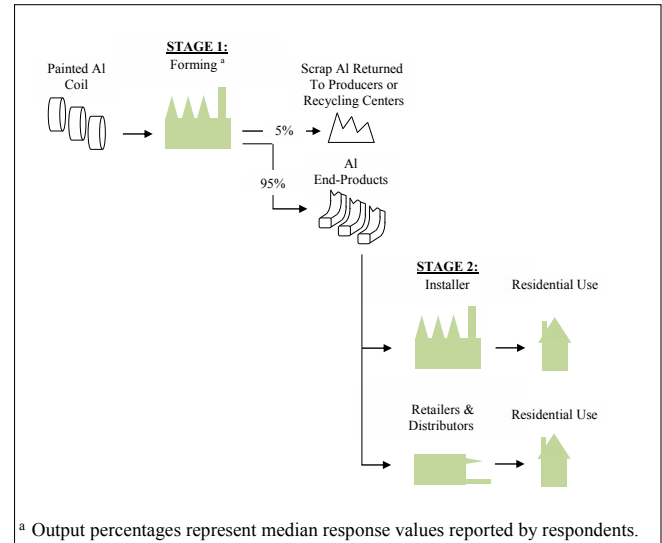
Painted Al Coil

STAGE 1:
Forming $^a$

Scrap Al Returned To Producers or Recycling Centers

5%

95%

Al End-Products

STAGE 2:
Installer

Residential Use

Retailers & Distributors

Residential Use

$^a$ Output percentages represent median response values reported by respondents.